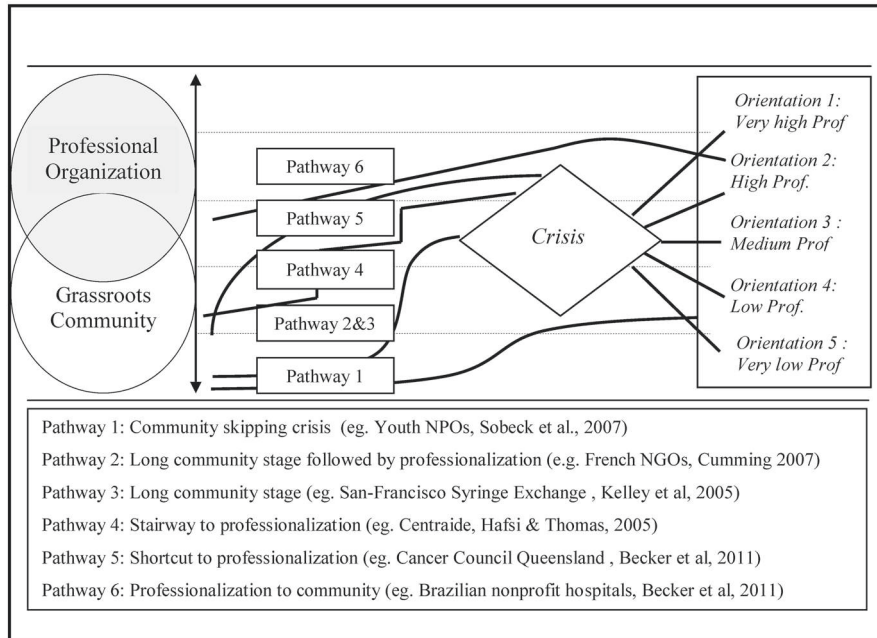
Professional Organization

Grassroots Community

Pathway 6

Pathway 5

Pathway 4

Pathway 2&3

Pathway 1

Crisis

Orientation 1: Very high Prof

Orientation 2: High Prof.

Orientation 3 : Medium Prof

Orientation 4: Low Prof.

Orientation 5 : Very low Prof

Pathway 1: Community skipping crisis (eg. Youth NPOs, Sobeck et al., 2007)

Pathway 2: Long community stage followed by professionalization (e.g. French NGOs, Cumming 2007)

Pathway 3: Long community stage (eg. San-Francisco Syringe Exchange , Kelley et al, 2005)

Pathway 4: Stairway to professionalization (eg. Centraide, Hafsi & Thomas, 2005)

Pathway 5: Shortcut to professionalization (eg. Cancer Council Queensland , Becker et al, 2011)

Pathway 6: Professionalization to community (eg. Brazilian nonprofit hospitals, Becker et al, 2011)